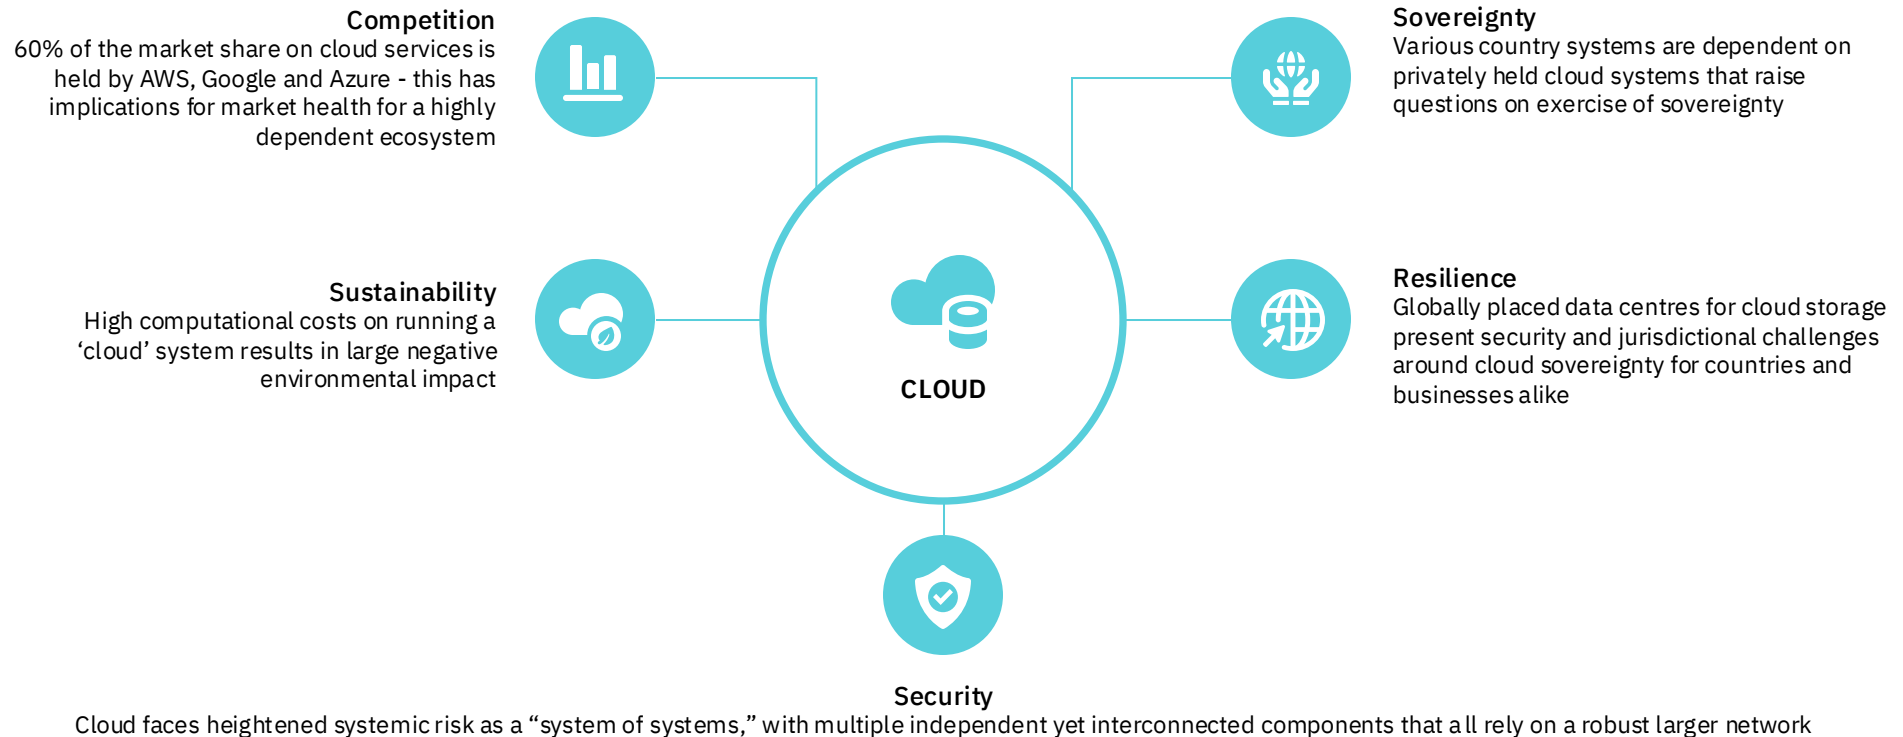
Competition
60% of the market share on cloud services is held by AWS, Google and Azure - this has implications for market health for a highly dependent ecosystem

Sovereignty
Various country systems are dependent on privately held cloud systems that raise questions on exercise of sovereignty

Sustainability
High computational costs on running a 'cloud' system results in large negative environmental impact

CLOUD

Resilience
Globally placed data centres for cloud storage present security and jurisdictional challenges around cloud sovereignty for countries and businesses alike

Security
Cloud faces heightened systemic risk as a "system of systems," with multiple independent yet interconnected components that all rely on a robust larger network